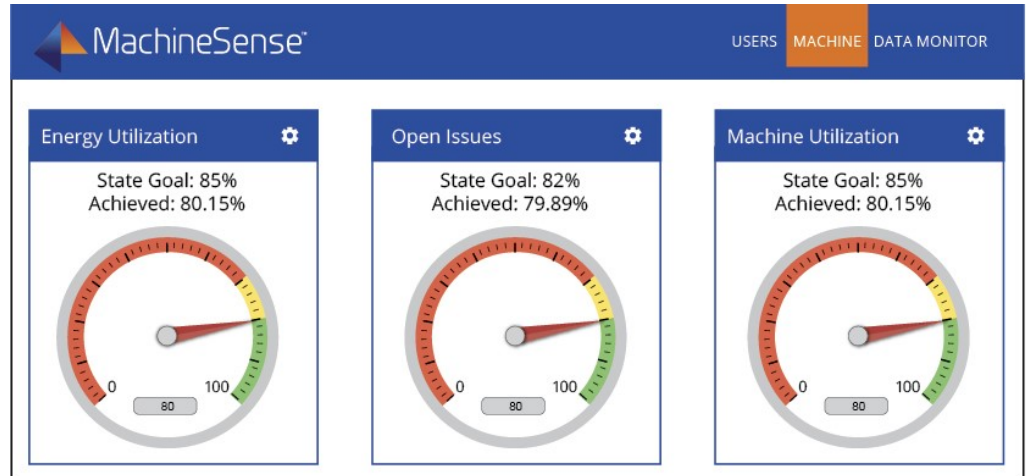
MachineSense™

USERS MACHINE DATA MONITOR

Energy Utilization

State Goal: 85%
Achieved: 80.15%

0 100
80

Open Issues

State Goal: 82%
Achieved: 79.89%

0 100
80

Machine Utilization

State Goal: 85%
Achieved: 80.15%

0 100
80